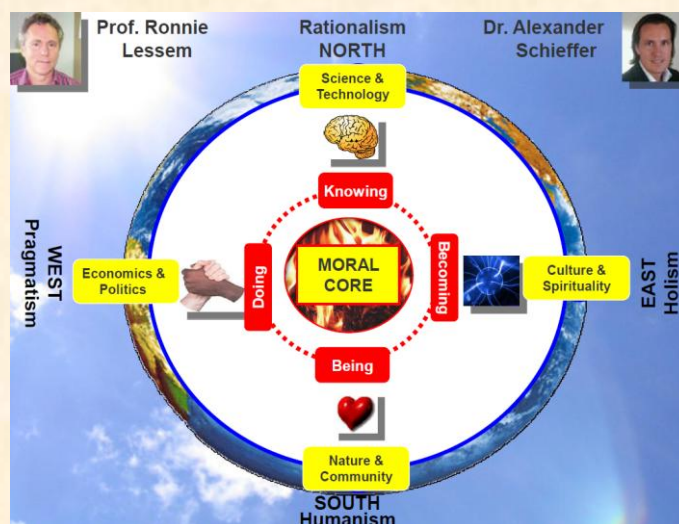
Prof. Ronnie Lessem

Rationalism NORTH

Dr. Alexander Schieffer

Science & Technology

Knowing

WEST Pragmatism

Economics & Politics

Doing

MORAL CORE

Becoming

Culture & Spirituality

EAST Holism

Being

Nature & Community

SOUTH Humanism